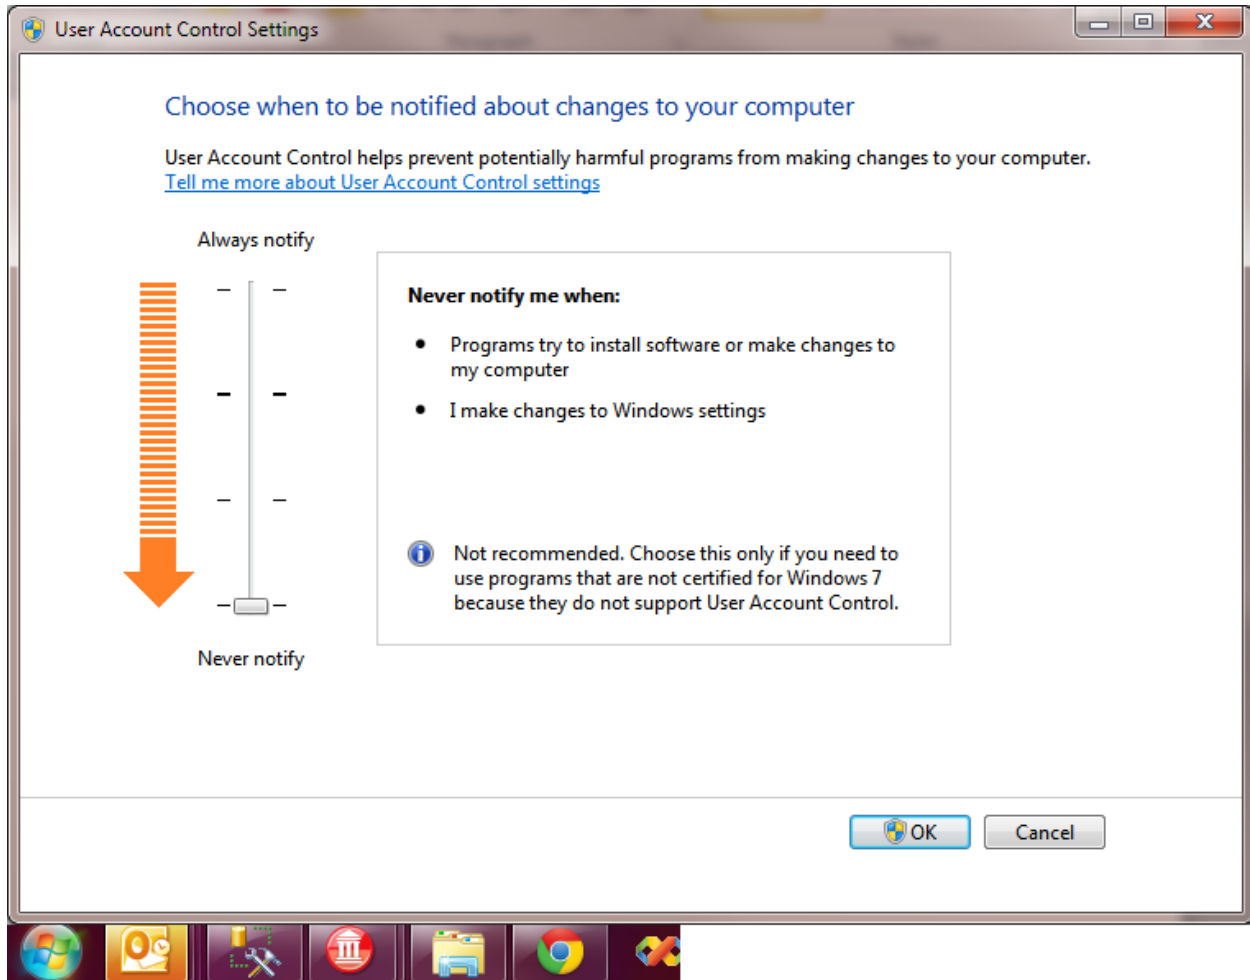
User Account Control Settings

Choose when to be notified about changes to your computer

User Account Control helps prevent potentially harmful programs from making changes to your computer.
Tell me more about User Account Control settings

Always notify

Never notify me when:

- Programs try to install software or make changes to my computer
- I make changes to Windows settings

Not recommended. Choose this only if you need to use programs that are not certified for Windows 7 because they do not support User Account Control.

Never notify

OK

Cancel